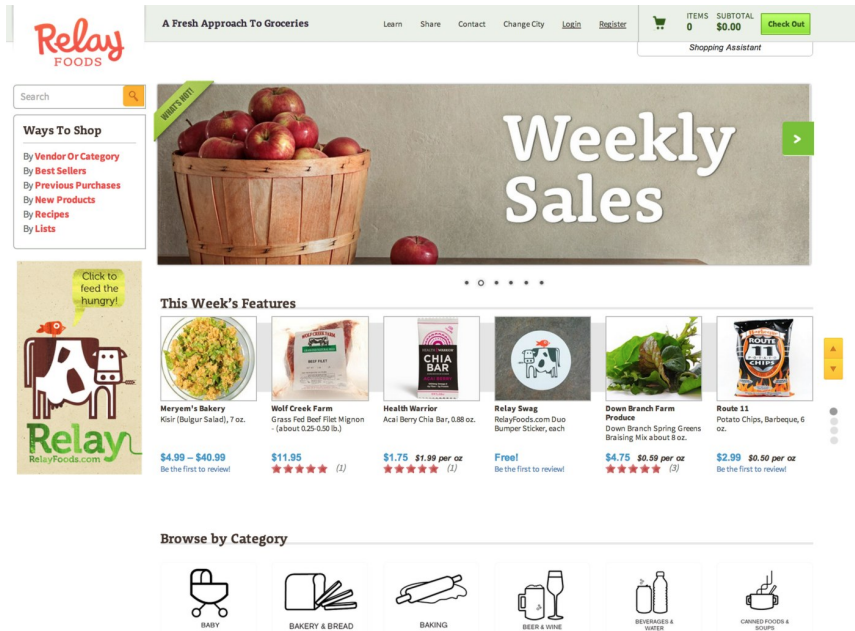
Relay FOODS

A Fresh Approach To Groceries

Learn Share Contact Change City Login Register

ITEMS 0 SUBTOTAL $0.00 Check Out

Shopping Assistant

Search

Ways To Shop

By Vendor Or Category
By Best Sellers
By Previous Purchases
By New Products
By Recipes
By Lists

Click to feed the hungry!

Relay
RelayFoods.com

WHAT'S HOT!

Weekly Sales

This Week's Features

Meryem's Bakery
Kisir (Bulgur Salad), 7 oz.
$4.99 – $40.99
Be the first to review!

Wolf Creek Farm
Grass Fed Beef Filet Mignon - (about 0.25-0.50 lb.)
$11.95
(1)

Health Warrior
Acai Berry Chia Bar, 0.88 oz.
$1.75 $1.99 per oz
(1)

Relay Swag
RelayFoods.com Duo Bumper Sticker, each
Free!
Be the first to review!

Down Branch Farm Produce
Down Branch Spring Greens Braising Mix about 8 oz.
$4.75 $0.59 per oz
(3)

Route 11
Potato Chips, Barbeque, 6 oz.
$2.99 $0.50 per oz
Be the first to review!

CHIA BAR

ROUTE 11 CHIPS

Browse by Category

BABY

BAKERY & BREAD

BAKING

BEER & WINE

BEVERAGES & WATER

CANNED FOODS & SOUPS